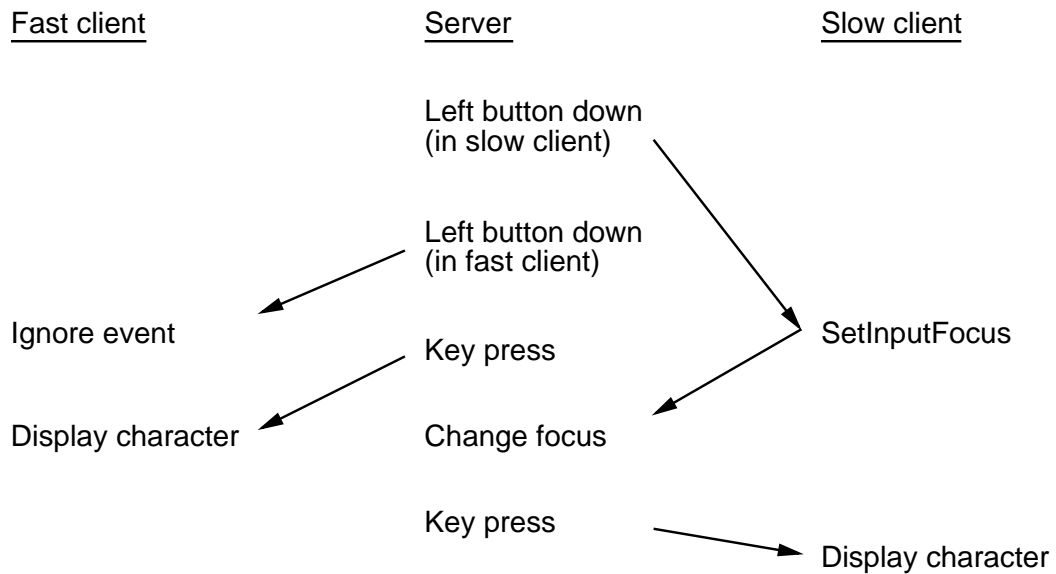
Fast client

Server

Slow client

Left button down (in slow client)

Left button down (in fast client)

Ignore event

Key press

SetInputFocus

Display character

Change focus

Key press

Display character